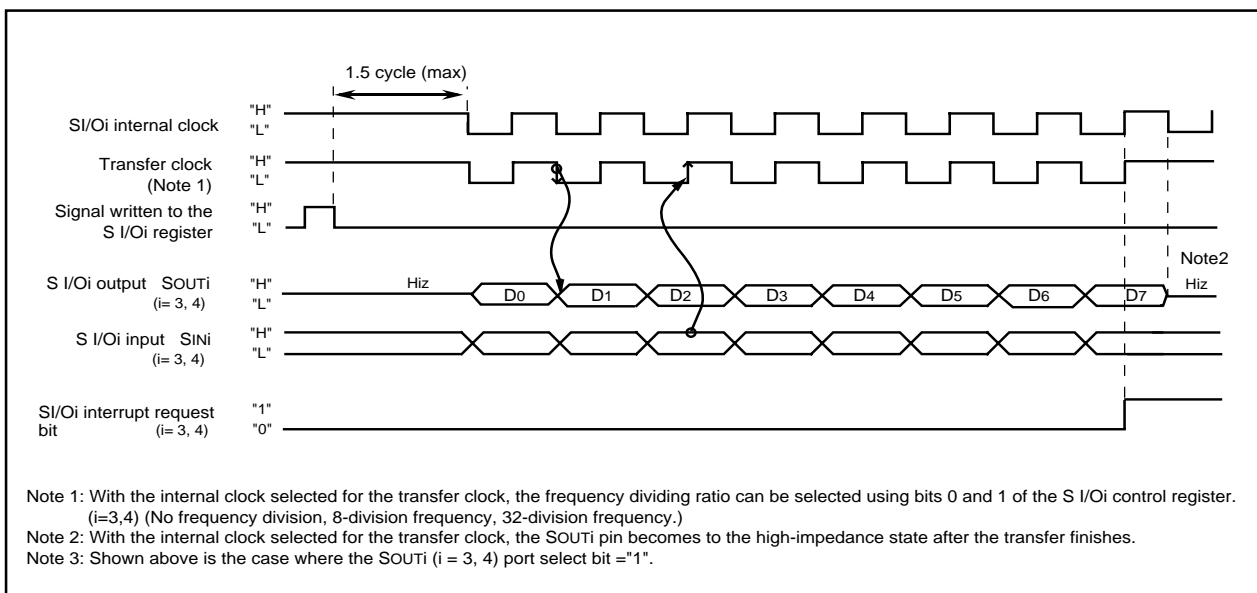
1.5 cycle (max)

SI/Oi internal clock "H" "L"

Transfer clock (Note 1) "H" "L"

Signal written to the S I/Oi register "H" "L"

S I/Oi output SOUTi (i= 3, 4) "H" "L" Hiz D0 D1 D2 D3 D4 D5 D6 D7 Note2 Hiz

S I/Oi input SINi (i= 3, 4) "H" "L"

SI/Oi interrupt request bit (i= 3, 4) "1" "0"

Note 1: With the internal clock selected for the transfer clock, the frequency dividing ratio can be selected using bits 0 and 1 of the S I/Oi control register. (i=3,4) (No frequency division, 8-division frequency, 32-division frequency.)
Note 2: With the internal clock selected for the transfer clock, the SOUTi pin becomes to the high-impedance state after the transfer finishes.
Note 3: Shown above is the case where the SOUTi (i = 3, 4) port select bit ="1".